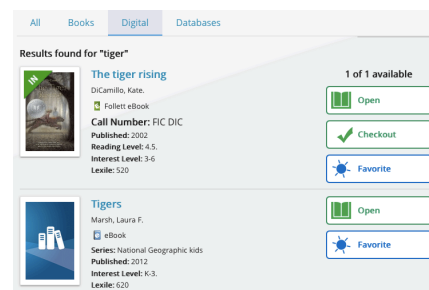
All Books Digital Databases

Results found for "tiger"

IN

The tiger rising

DiCamillo, Kate.

Follett eBook

Call Number: FIC DIC

Published: 2002

Reading Level: 4.5.

Interest Level: 3-6

Lexile: 520

1 of 1 available

Open

Checkout

Favorite

Tigers

Marsh, Laura F.

eBook

Series: National Geographic kids

Published: 2012

Interest Level: K-3.

Lexile: 620

Open

Favorite